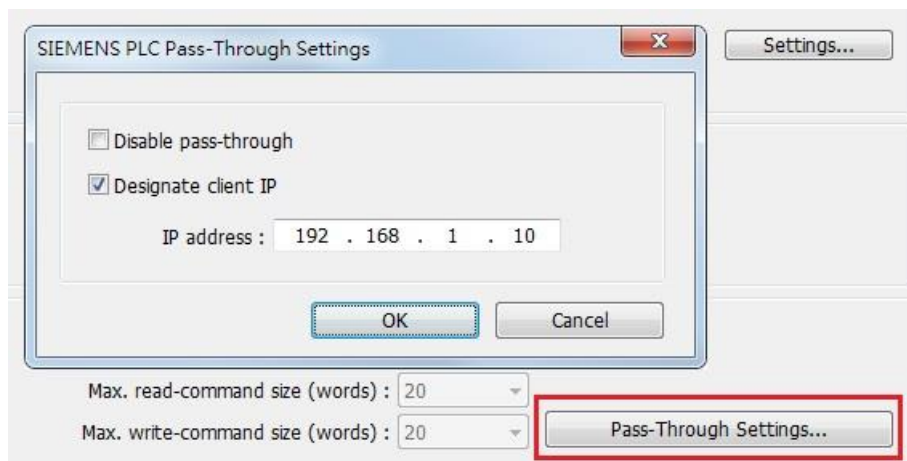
SIEMENS PLC Pass-Through Settings

Settings...

Disable pass-through

Designate client IP

IP address : 192 . 168 . 1 . 10

OK

Cancel

Max. read-command size (words) : 20

Max. write-command size (words) : 20

Pass-Through Settings...